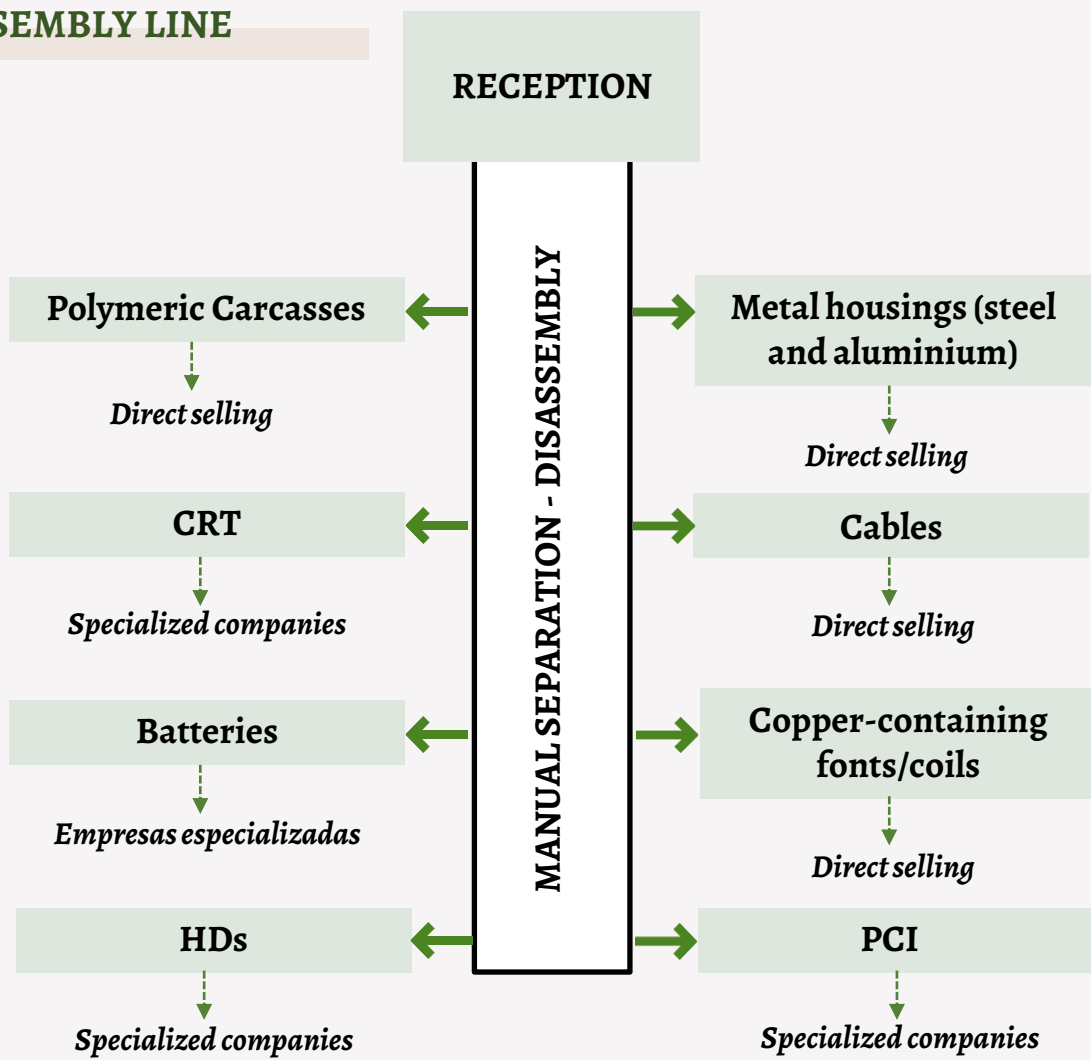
SEMBLY LINE

RECEPTION

MANUAL SEPARATION - DISASSEMBLY

Polymeric Carcasses

Direct selling

CRT

Specialized companies

Batteries

Empresas especializadas

HDs

Specialized companies

Metal housings (steel and aluminium)

Direct selling

Cables

Direct selling

Copper-containing fonts/coils

Direct selling

PCI

Specialized companies